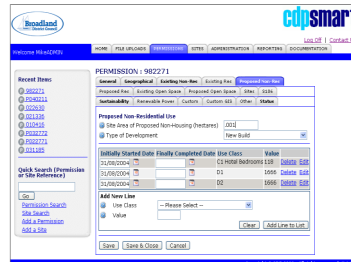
Broadland District Council

cdpsmar

Log Off | Contact

Welcome MikeADMIN

HOME | FILE UPLOADS | PERMISSIONS | SITES | ADMINISTRATION | REPORTING | DOCUMENTATION

Recent Items
982271
2040211
022630
021330
010418
2032772
2022771
031185

Quick Search (Permission or Site Reference)
Go
Permission Search
Site Search
Add a Permission
Add a Site

PERMISSION : 982271

General | Geographical | Existing Non-Res | Existing Res | Proposed Non-Res
Proposed Res | Existing Open Space | Proposed Open Space | Sites | S106
Sustainability | Renewable Power | Custom | Custom GIS | Other | Status

Proposed Non-Residential Use
Site Area of Proposed Non-Housing (hectares) .001
Type of Development New Build

| Initially Started Date | Finally Completed Date | Use Class | Value | |
|---|---|---|---|---|
| 31/08/2004 | | C1 Hotel Bedrooms | 118 | Delete Edit |
| 31/08/2004 | | D1 | 1666 | Delete Edit |
| 31/08/2004 | | D2 | 1666 | Delete Edit |

Add New Line
Use Class -- Please Select --
Value
Clear | Add Line to List

Save | Save & Close | Cancel